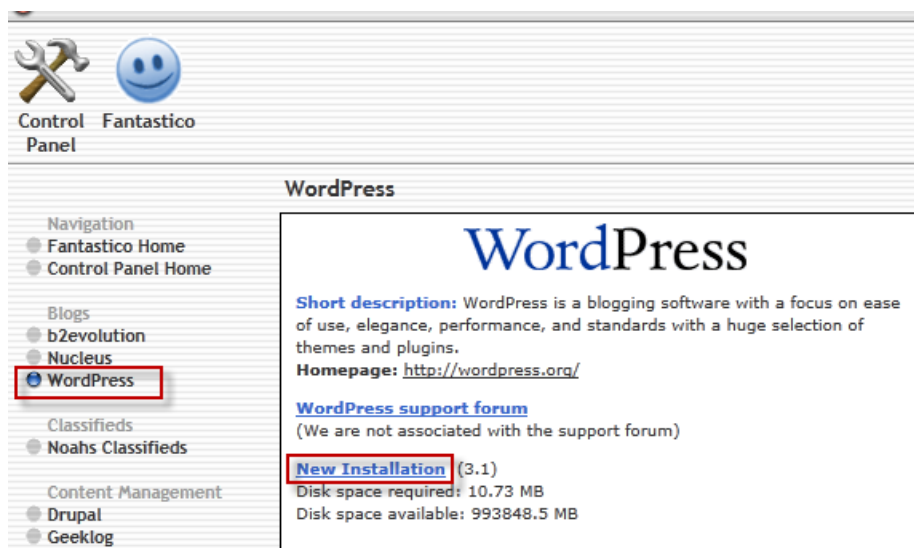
Control Panel

Fantastico

WordPress

Navigation
Fantastico Home
Control Panel Home

Blogs
b2evolution
Nucleus
WordPress

Classifieds
Noahs Classifieds

Content Management
Drupal
Geeklog

WordPress

**Short description:** WordPress is a blogging software with a focus on ease of use, elegance, performance, and standards with a huge selection of themes and plugins.
**Homepage:** http://wordpress.org/

WordPress support forum
(We are not associated with the support forum)

New Installation (3.1)
Disk space required: 10.73 MB
Disk space available: 993848.5 MB